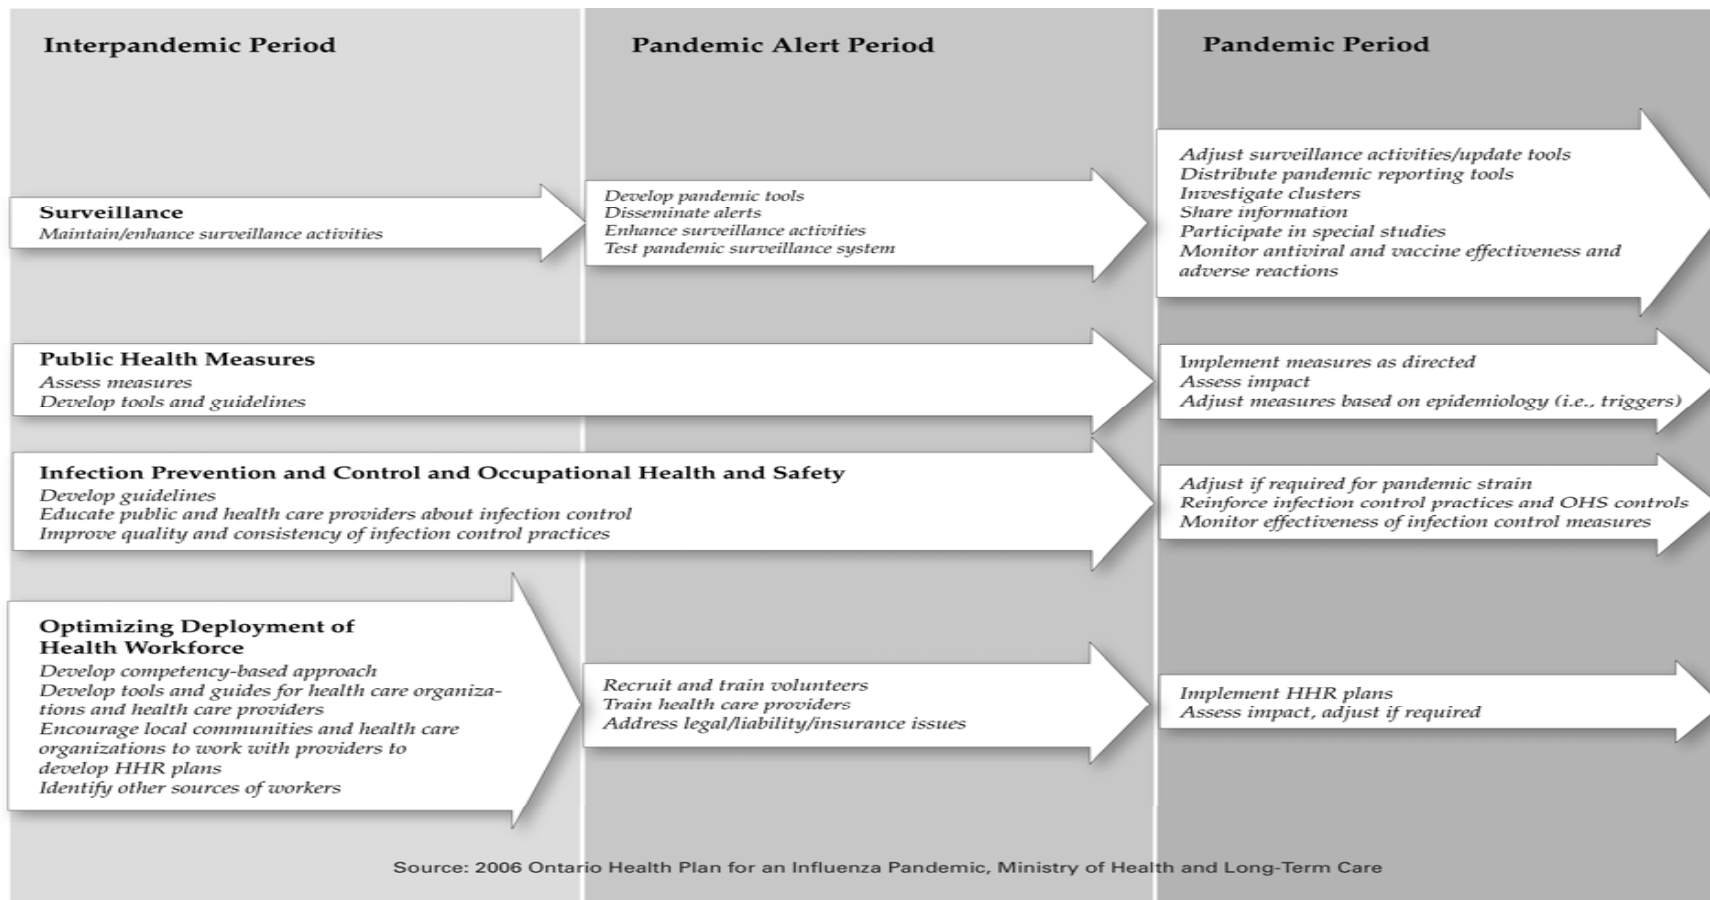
Interpandemic Period

Pandemic Alert Period

Pandemic Period

Surveillance
Maintain/enhance surveillance activities

Develop pandemic tools
Disseminate alerts
Enhance surveillance activities
Test pandemic surveillance system

Adjust surveillance activities/update tools
Distribute pandemic reporting tools
Investigate clusters
Share information
Participate in special studies
Monitor antiviral and vaccine effectiveness and adverse reactions

Public Health Measures
Assess measures
Develop tools and guidelines

Implement measures as directed
Assess impact
Adjust measures based on epidemiology (i.e., triggers)

Infection Prevention and Control and Occupational Health and Safety
Develop guidelines
Educate public and health care providers about infection control
Improve quality and consistency of infection control practices

Adjust if required for pandemic strain
Reinforce infection control practices and OHS controls
Monitor effectiveness of infection control measures

Optimizing Deployment of Health Workforce
Develop competency-based approach
Develop tools and guides for health care organizations and health care providers
Encourage local communities and health care organizations to work with providers to develop HHR plans
Identify other sources of workers

Recruit and train volunteers
Train health care providers
Address legal/liability/insurance issues

Implement HHR plans
Assess impact, adjust if required

Source: 2006 Ontario Health Plan for an Influenza Pandemic, Ministry of Health and Long-Term Care